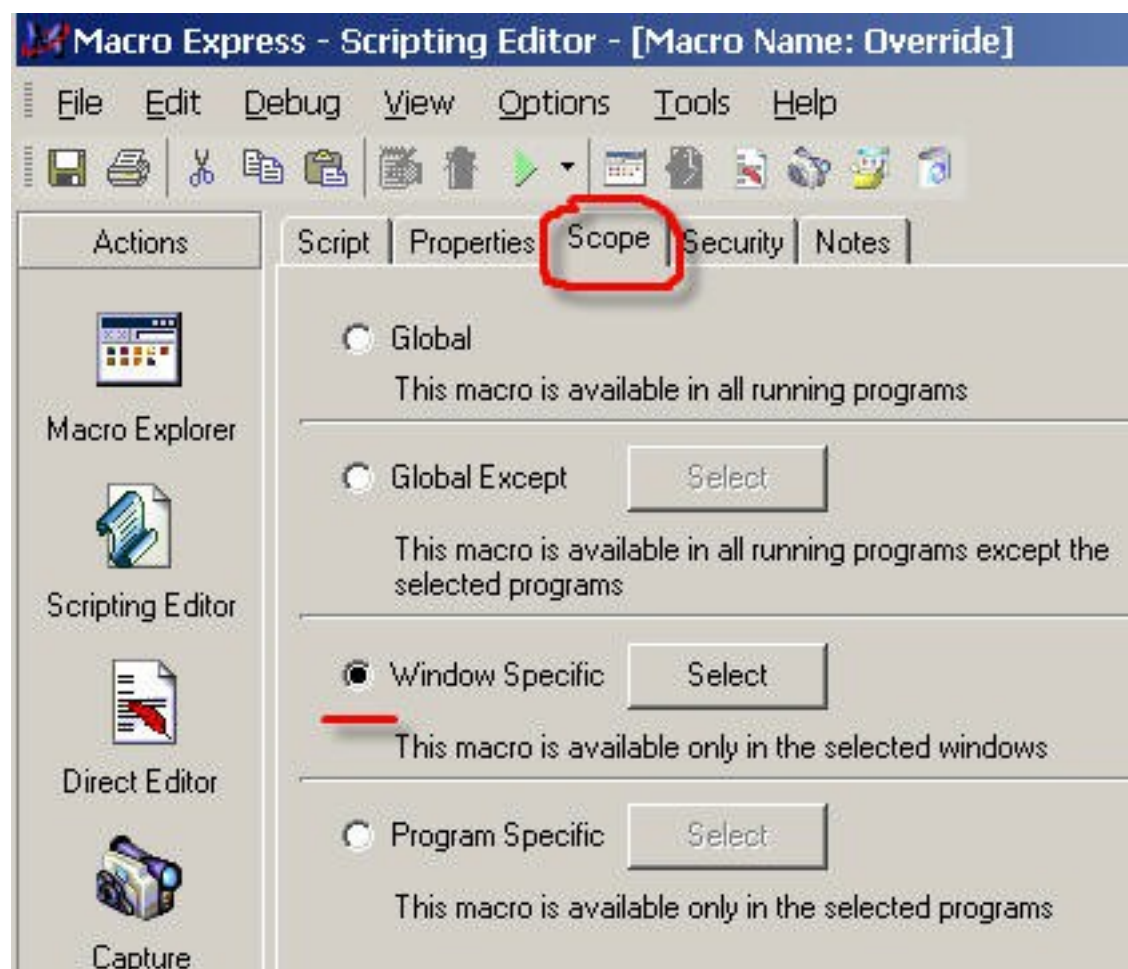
Macro Express - Scripting Editor - [Macro Name: Override]

File Edit Debug View Options Tools Help

Actions

Macro Explorer

Scripting Editor

Direct Editor

Capture

Script | Properties | Scope | Security | Notes

Global
This macro is available in all running programs

Global Except Select
This macro is available in all running programs except the selected programs

Window Specific Select
This macro is available only in the selected windows

Program Specific Select
This macro is available only in the selected programs